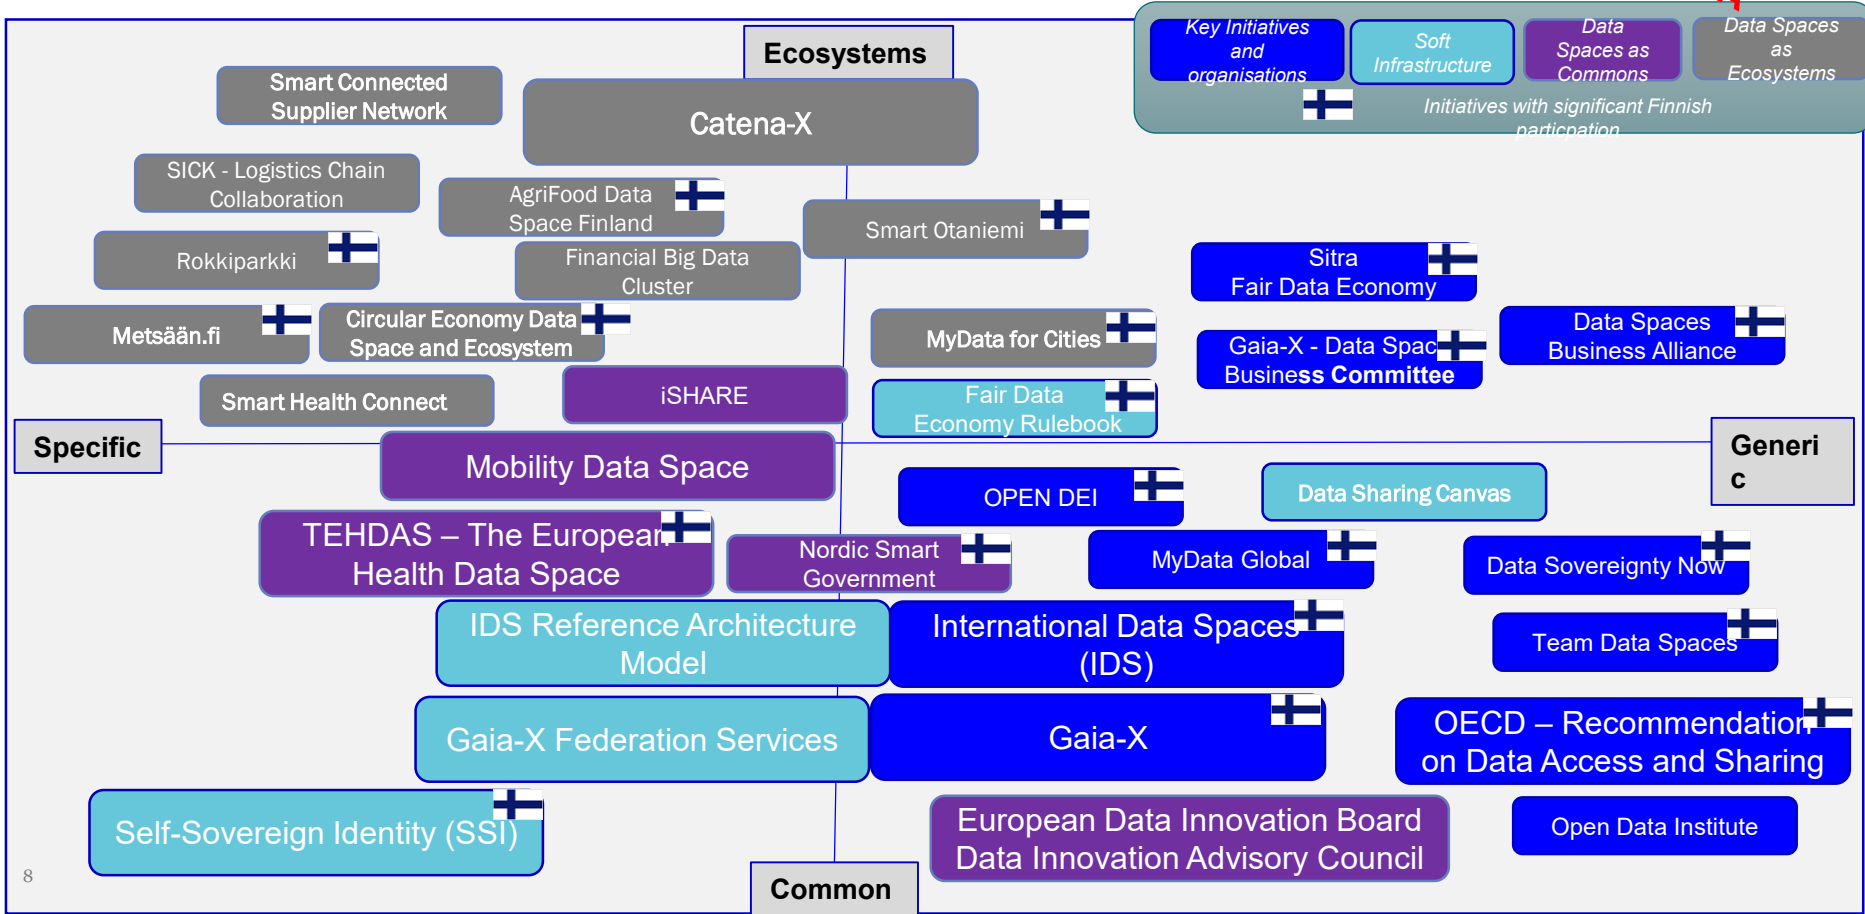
Key Initiatives and organisations

Soft Infrastructure

Data Spaces as Commons

Data Spaces as Ecosystems

Initiatives with significant Finnish particpation

Ecosystems

Smart Connected Supplier Network

Catena-X

SICK - Logistics Chain Collaboration

AgriFood Data Space Finland

Smart Otaniemi

Rokkiparkki

Financial Big Data Cluster

Sitra Fair Data Economy

Metsään.fi

Circular Economy Data Space and Ecosystem

MyData for Cities

Gaia-X - Data Spac Business Committee

Data Spaces Business Alliance

Smart Health Connect

iSHARE

Fair Data Economy Rulebook

Specific

Mobility Data Space

Generi c

OPEN DEI

Data Sharing Canvas

TEHDAS – The European Health Data Space

Nordic Smart Government

MyData Global

Data Sovereignty Now

IDS Reference Architecture Model

International Data Spaces (IDS)

Team Data Spaces

Gaia-X Federation Services

Gaia-X

OECD – Recommendation on Data Access and Sharing

Self-Sovereign Identity (SSI)

European Data Innovation Board Data Innovation Advisory Council

Open Data Institute

8

Common